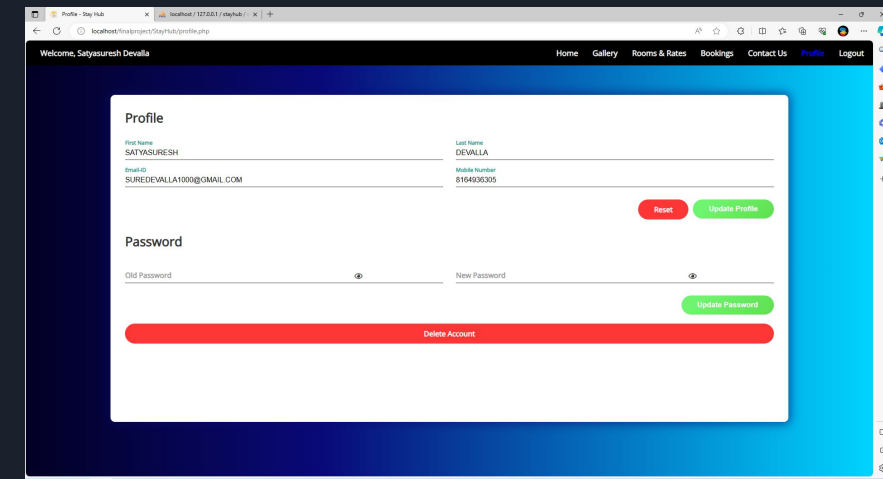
Profile - Stay Hub
localhost / 127.0.0.1 / stayhub / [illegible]
localhost/finalproject/StayHub/profile.php

Welcome, Satyasuresh Devalla
Home Gallery Rooms & Rates Bookings Contact Us Profile Logout

Profile

First Name
SATYASURESH
Last Name
DEVALLA
Email-ID
SUREDEVALLA1000@GMAIL.COM
Mobile Number
8164936305

Reset
Update Profile

Password

Old Password
New Password

Update Password

Delete Account